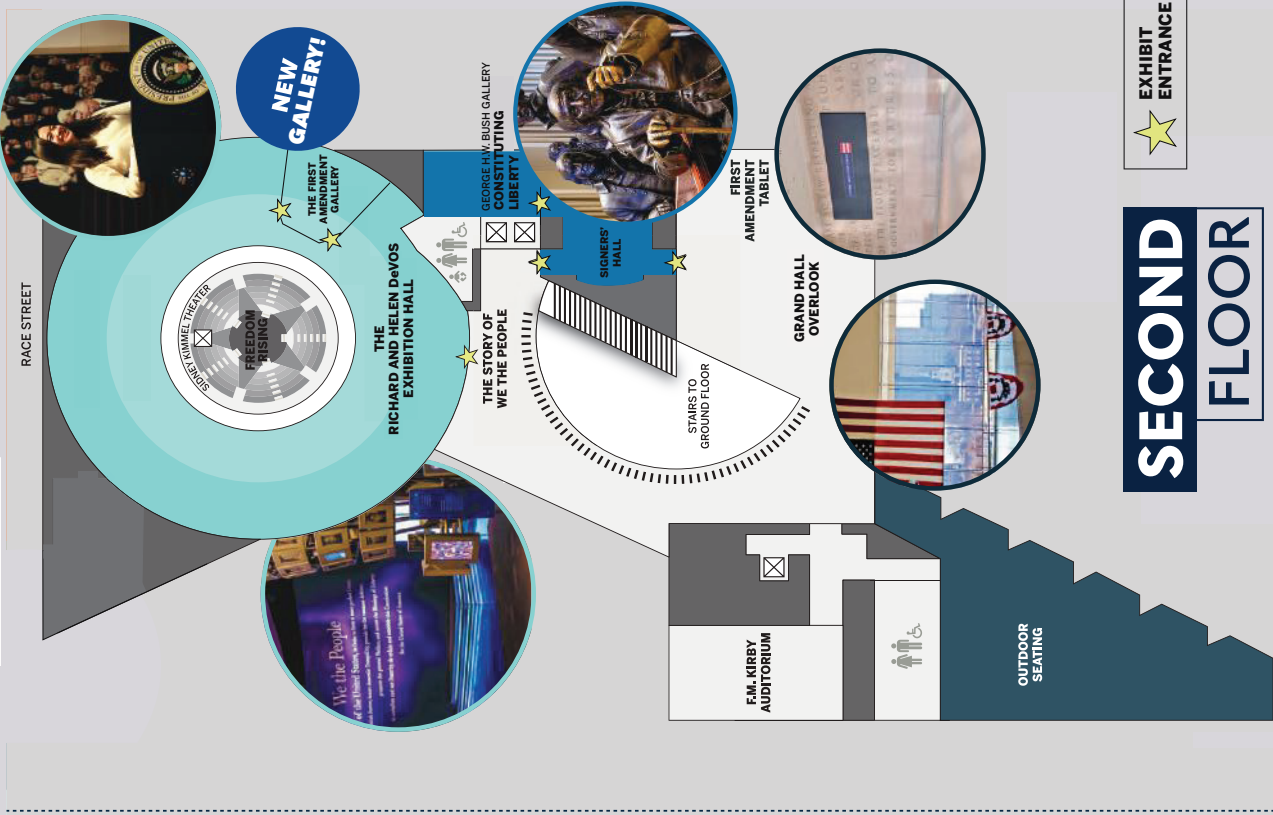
SECOND FLOOR

EXHIBIT ENTRANCE

NEW GALLERY!

THE FIRST AMENDMENT GALLERY

GEORGE H.W. BUSH GALLERY
CONSTITUTING LIBERTY

SIGNERS' HALL

FIRST AMENDMENT TABLET

GRAND HALL OVERLOOK

RACE STREET

SIDNEY KIMMEL THEATER

FREEDOM RISING

THE RICHARD AND HELEN DeVOS EXHIBITION HALL

THE STORY OF WE THE PEOPLE

STAIRS TO GROUND FLOOR

F.M. KIRBY AUDITORIUM

OUTDOOR SEATING

We the People
of the United States